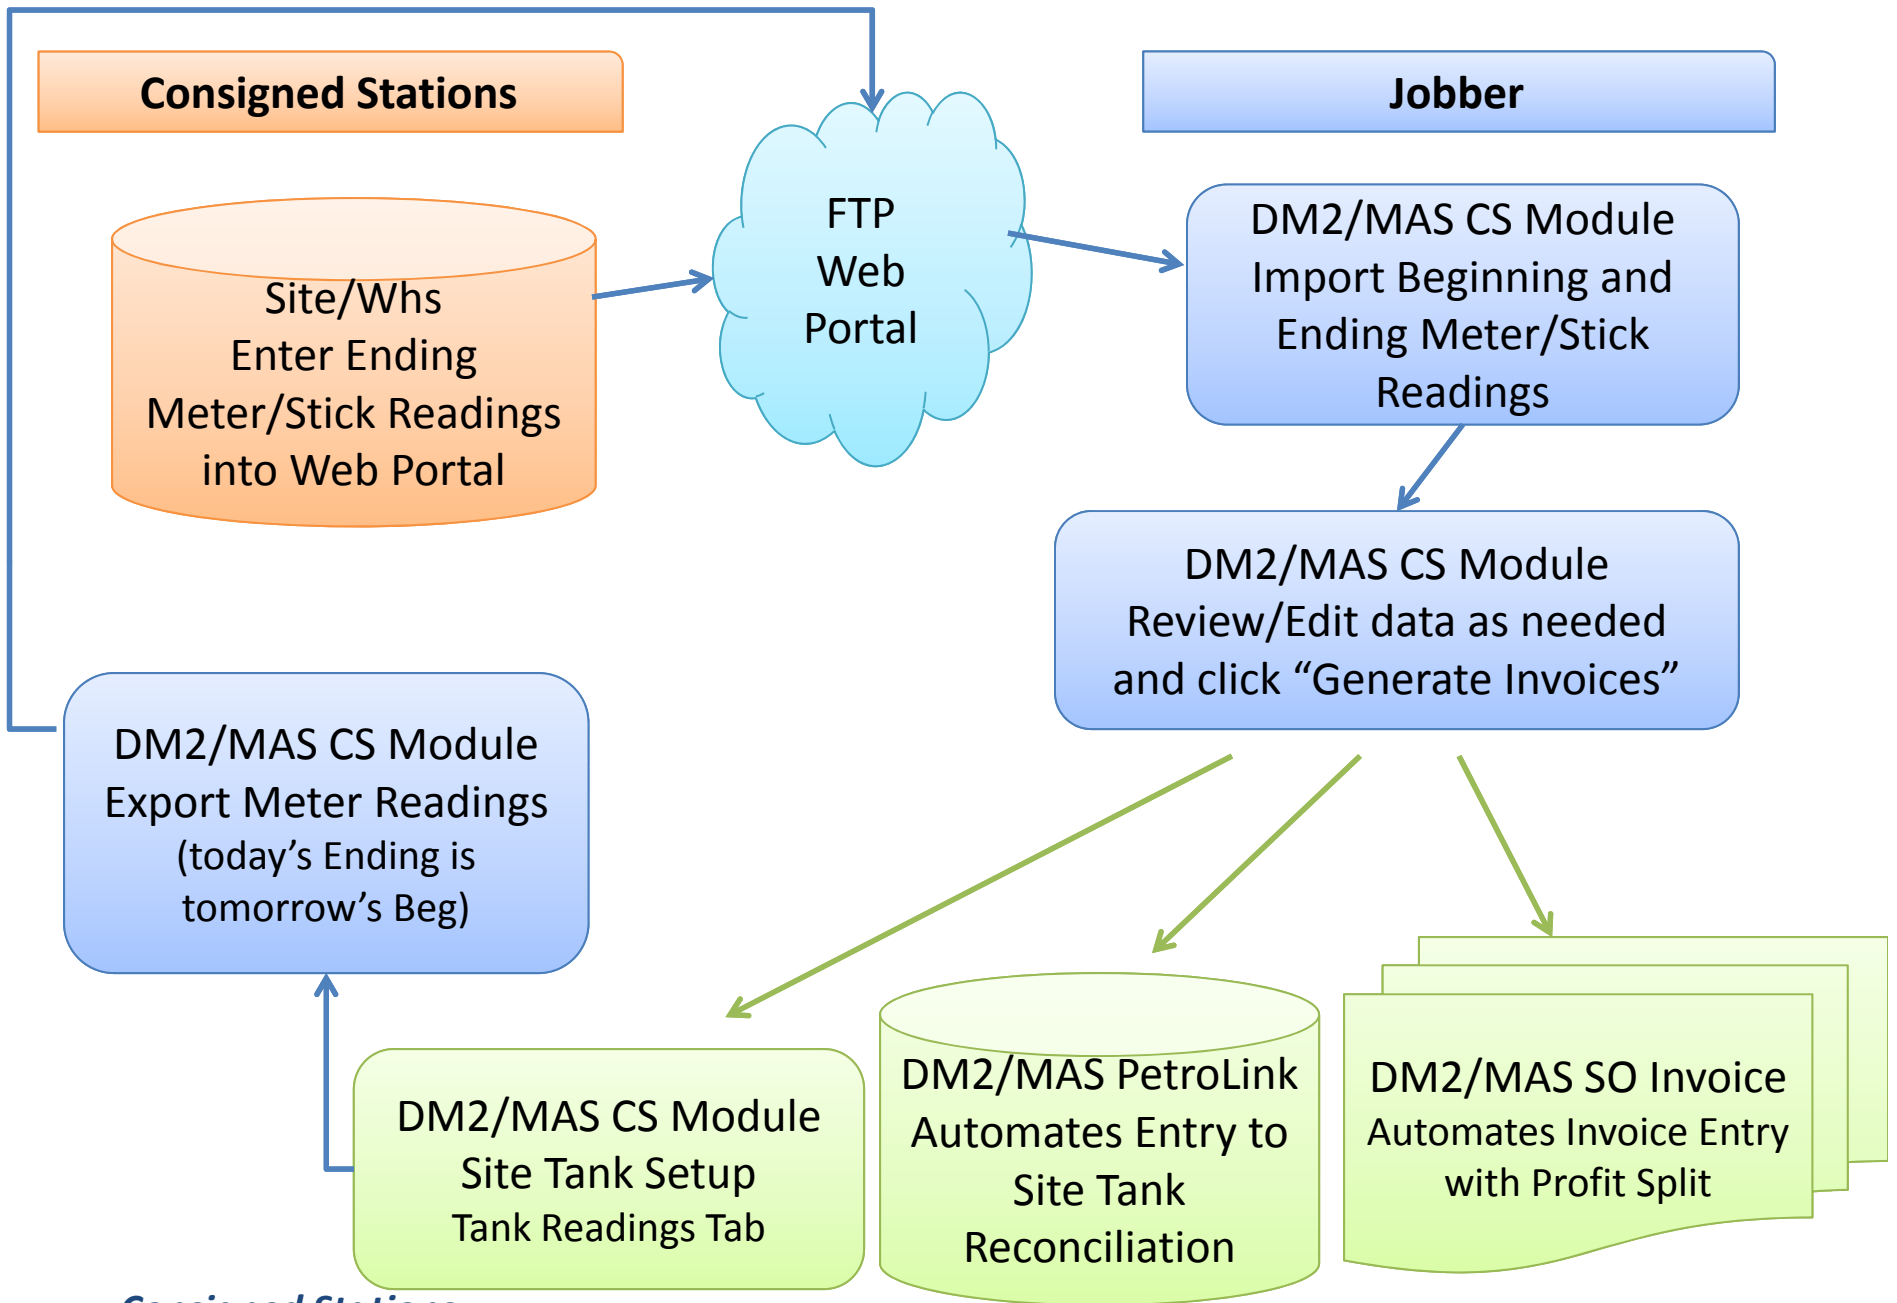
Consigned Stations

Jobber

Site/Whs
Enter Ending
Meter/Stick Readings
into Web Portal

FTP
Web
Portal

DM2/MAS CS Module
Import Beginning and
Ending Meter/Stick
Readings

DM2/MAS CS Module
Review/Edit data as needed
and click “Generate Invoices”

DM2/MAS CS Module
Export Meter Readings
(today’s Ending is
tomorrow’s Beg)

DM2/MAS CS Module
Site Tank Setup
Tank Readings Tab

DM2/MAS PetroLink
Automates Entry to
Site Tank
Reconciliation

DM2/MAS SO Invoice
Automates Invoice Entry
with Profit Split

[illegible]